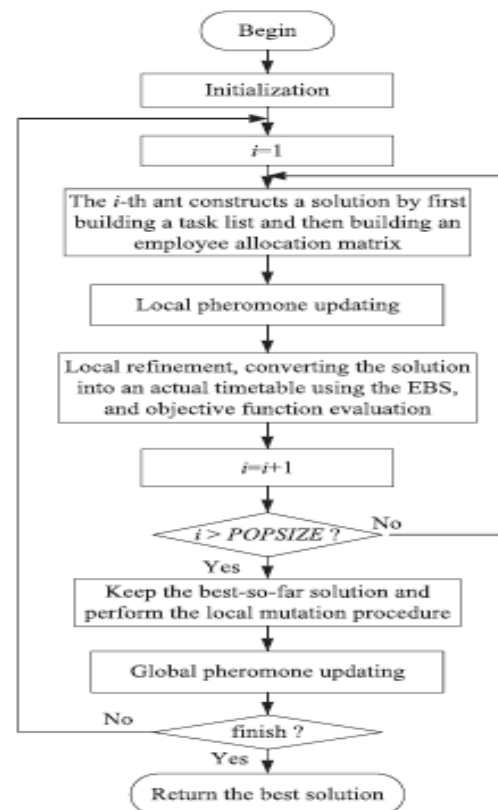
Begin

Initialization

$i$=1

The $i$-th ant constructs a solution by first building a task list and then building an employee allocation matrix

Local pheromone updating

Local refinement, converting the solution into an actual timetable using the EBS, and objective function evaluation

$i$=$i$+1

$i$ > POPSIZE ?

No

Yes

Keep the best-so-far solution and perform the local mutation procedure

Global pheromone updating

No

finish ?

Yes

Return the best solution